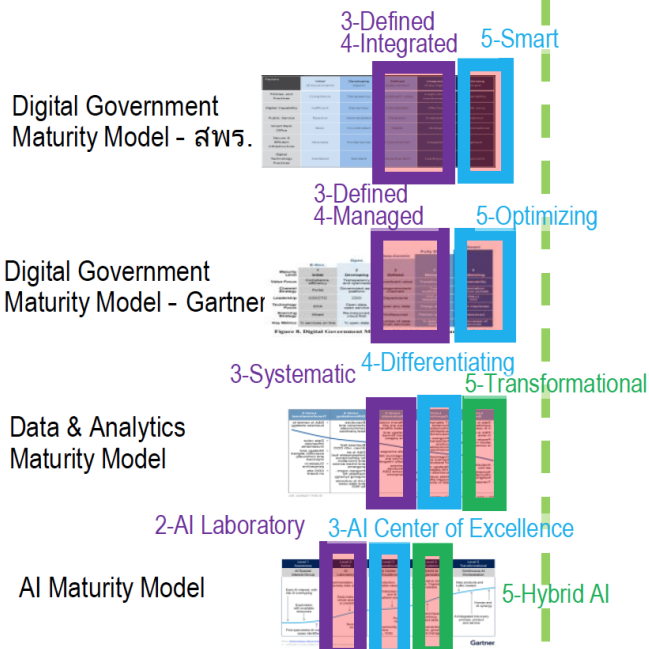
3-Defined
4-Integrated
5-Smart

Digital Government Maturity Model - สพร.

3-Defined
4-Managed
5-Optimizing

Digital Government Maturity Model - Gartner

Figure 5. Digital Government M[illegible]

3-Systematic
4-Differentiating
5-Transformational

Data & Analytics Maturity Model

2-AI Laboratory
3-AI Center of Excellence

AI Maturity Model

5-Hybrid AI

Gartner